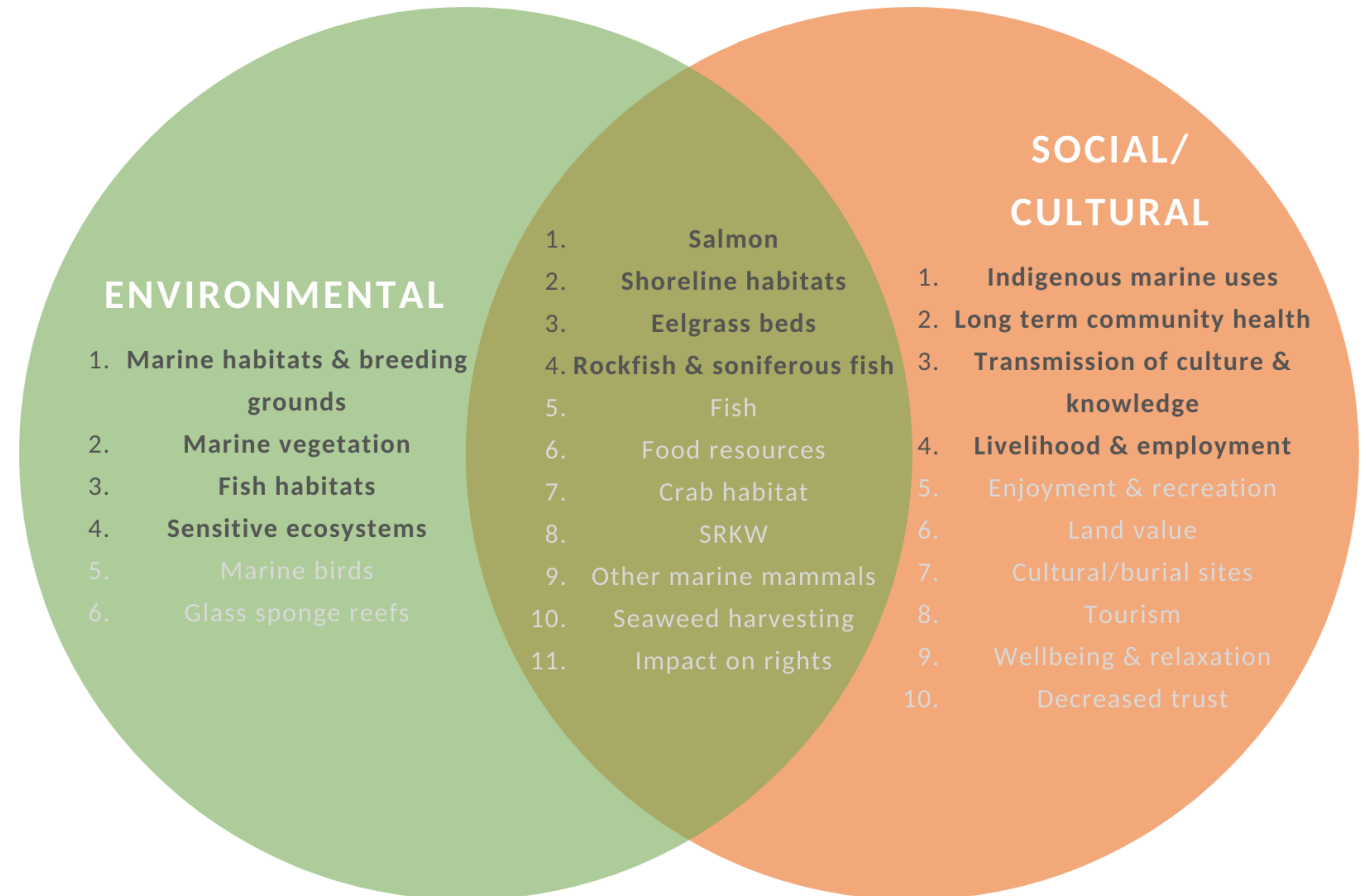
ENVIRONMENTAL

1. Marine habitats & breeding grounds
2. Marine vegetation
3. Fish habitats
4. Sensitive ecosystems
5. Marine birds
6. Glass sponge reefs

1. Salmon
2. Shoreline habitats
3. Eelgrass beds
4. Rockfish & soniferous fish
5. Fish
6. Food resources
7. Crab habitat
8. SRKW
9. Other marine mammals
10. Seaweed harvesting
11. Impact on rights

SOCIAL/ CULTURAL

1. Indigenous marine uses
2. Long term community health
3. Transmission of culture & knowledge
4. Livelihood & employment
5. Enjoyment & recreation
6. Land value
7. Cultural/burial sites
8. Tourism
9. Wellbeing & relaxation
10. Decreased trust